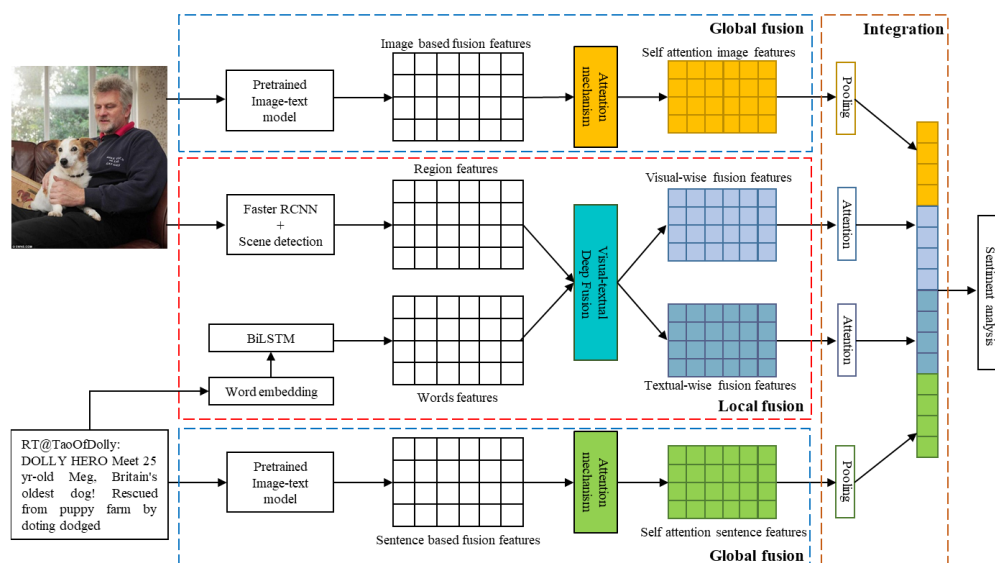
Global fusion

Integration

Image based fusion features

Self attention image features

Pretrained Image-text model

Attention mechanism

Pooling

Region features

Visual-wise fusion features

Faster RCNN + Scene detection

Visual-textual Deep Fusion

Attention

Sentiment analysis

BiLSTM

Attention

Word embedding

Textual-wise fusion features

Words features

Local fusion

RT@TaoOfDolly: DOLLY HERO Meet 25 yr-old Meg, Britain's oldest dog! Rescued from puppy farm by doting dodged

Pretrained Image-text model

Attention mechanism

Pooling

Self attention sentence features

Sentence based fusion features

Global fusion